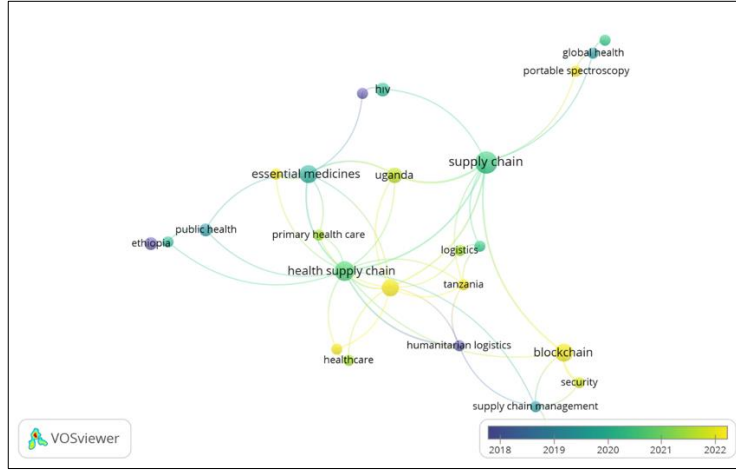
global health
portable spectroscopy
hiv
supply chain
essential medicines
uganda
public health
primary health care
ethiopia
logistics
health supply chain
tanzania
humanitarian logistics
blockchain
healthcare
security
supply chain management
VOSviewer
2018
2019
2020
2021
2022